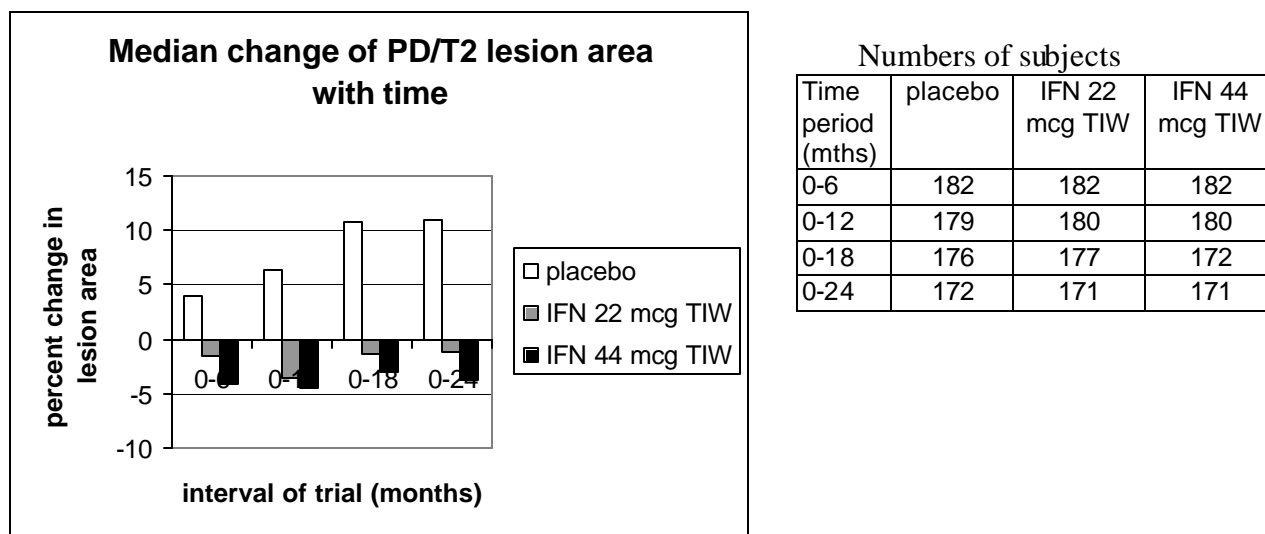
Median change of PD/T2 lesion area with time

15
10
5
0
-5
-10

percent change in lesion area

0-6 0-12 0-18 0-24

interval of trial (months)

placebo
IFN 22 mcg TIW
IFN 44 mcg TIW

Numbers of subjects

| Time period (mths) | placebo | IFN 22 mcg TIW | IFN 44 mcg TIW |
|---|---|---|---|
| 0-6 | 182 | 182 | 182 |
| 0-12 | 179 | 180 | 180 |
| 0-18 | 176 | 177 | 172 |
| 0-24 | 172 | 171 | 171 |